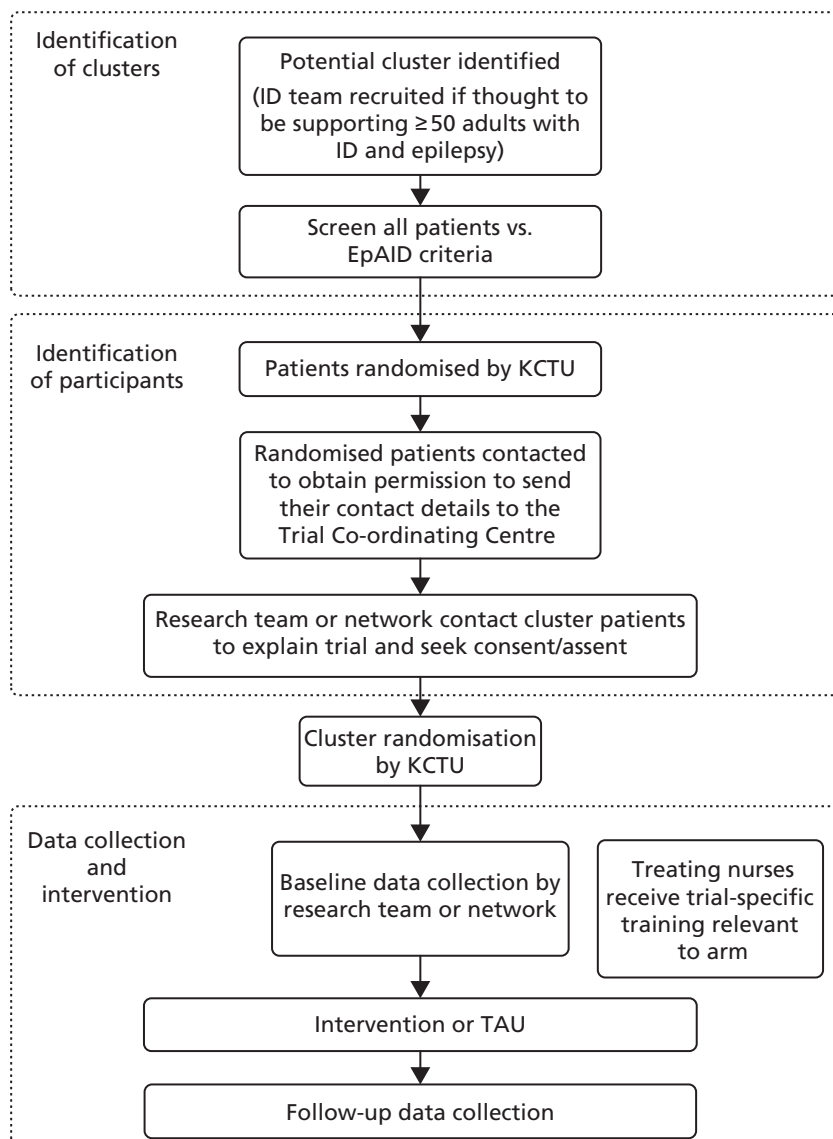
Identification of clusters

Potential cluster identified (ID team recruited if thought to be supporting ≥50 adults with ID and epilepsy)

Screen all patients vs. EpAID criteria

Identification of participants

Patients randomised by KCTU

Randomised patients contacted to obtain permission to send their contact details to the Trial Co-ordinating Centre

Research team or network contact cluster patients to explain trial and seek consent/assent

Cluster randomisation by KCTU

Data collection and intervention

Baseline data collection by research team or network

Treating nurses receive trial-specific training relevant to arm

Intervention or TAU

Follow-up data collection